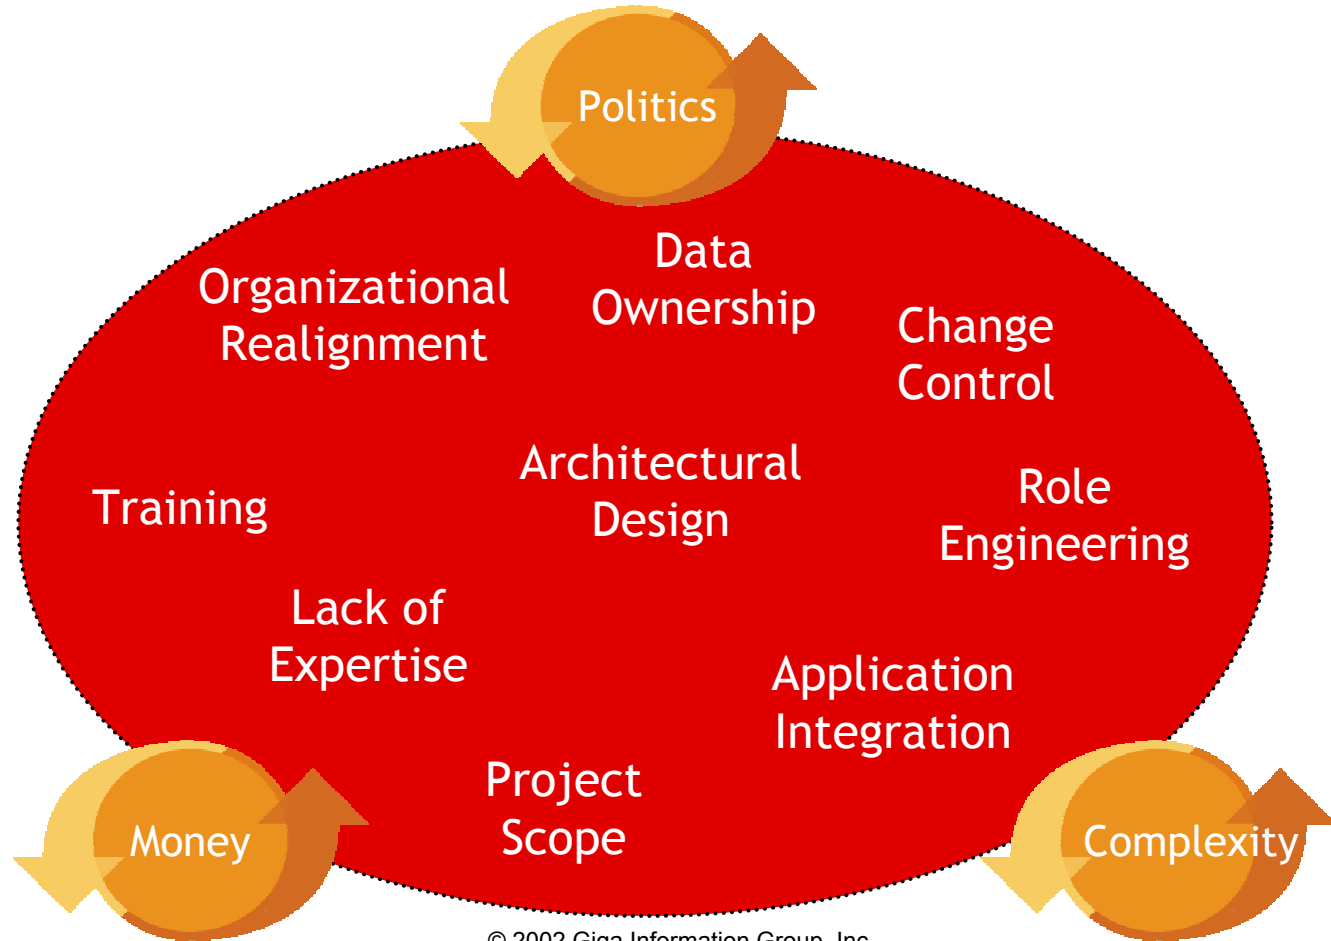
Politics

Organizational Realignment

Data Ownership

Change Control

Training

Architectural Design

Role Engineering

Lack of Expertise

Application Integration

Money

Project Scope

Complexity

© 2002 Giga Information Group, Inc.